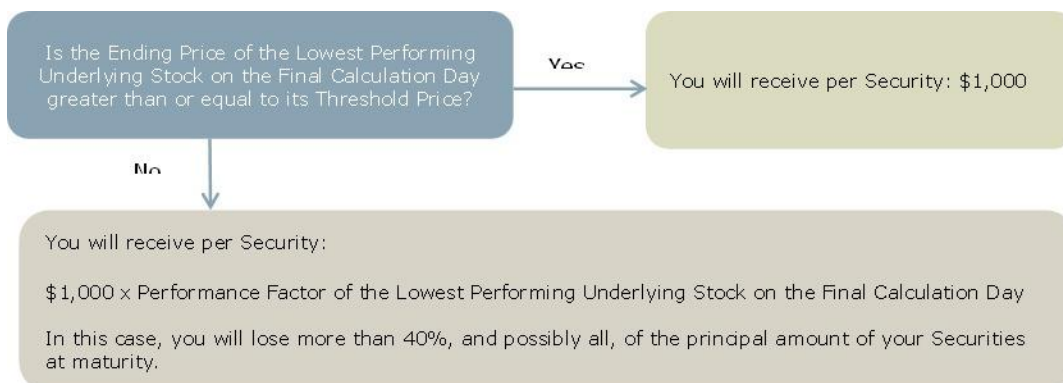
Is the Ending Price of the Lowest Performing Underlying Stock on the Final Calculation Day greater than or equal to its Threshold Price?

Yes

You will receive per Security: $1,000

No

You will receive per Security:

$1,000 x Performance Factor of the Lowest Performing Underlying Stock on the Final Calculation Day

In this case, you will lose more than 40%, and possibly all, of the principal amount of your Securities at maturity.